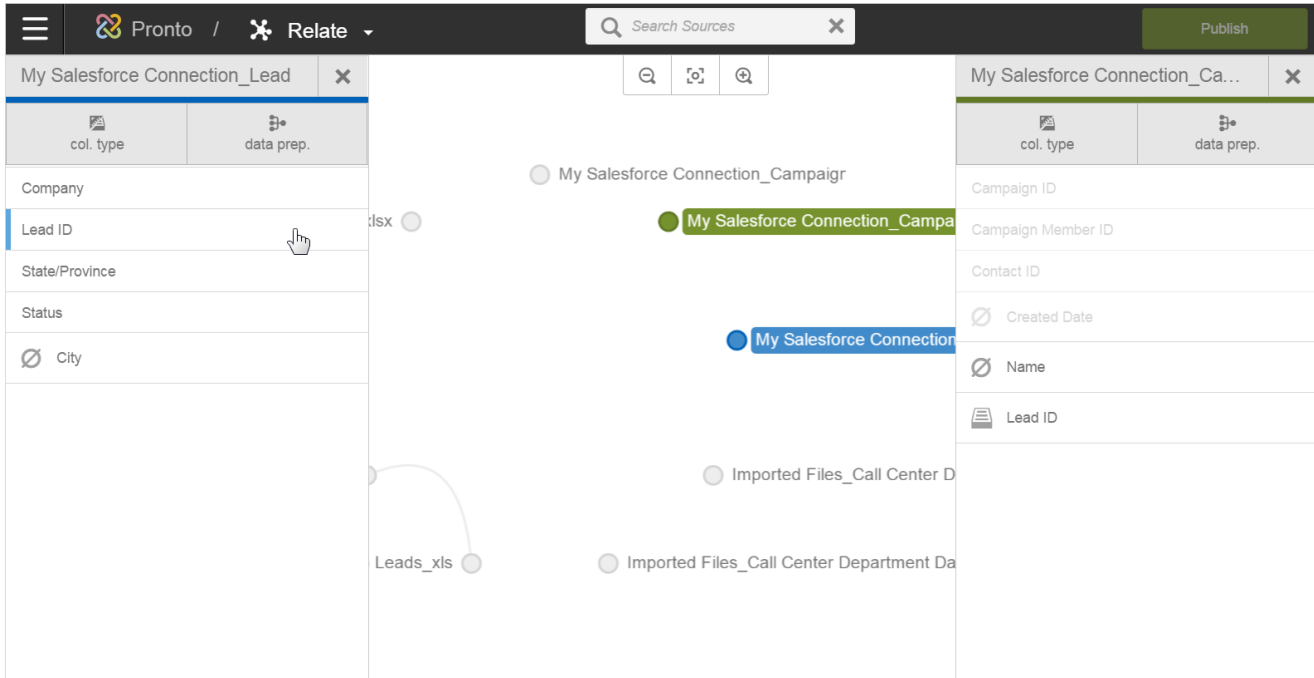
Pronto / Relate

Search Sources

Publish

My Salesforce Connection_Lead

col. type

data prep.

Company

Lead ID

State/Province

Status

City

My Salesforce Connection_Campaigr

xlsx

My Salesforce Connection_Campa

My Salesforce Connection

Imported Files_Call Center D

Leads_xls

Imported Files_Call Center Department Da

My Salesforce Connection_Ca...

col. type

data prep.

Campaign ID

Campaign Member ID

Contact ID

Created Date

Name

Lead ID